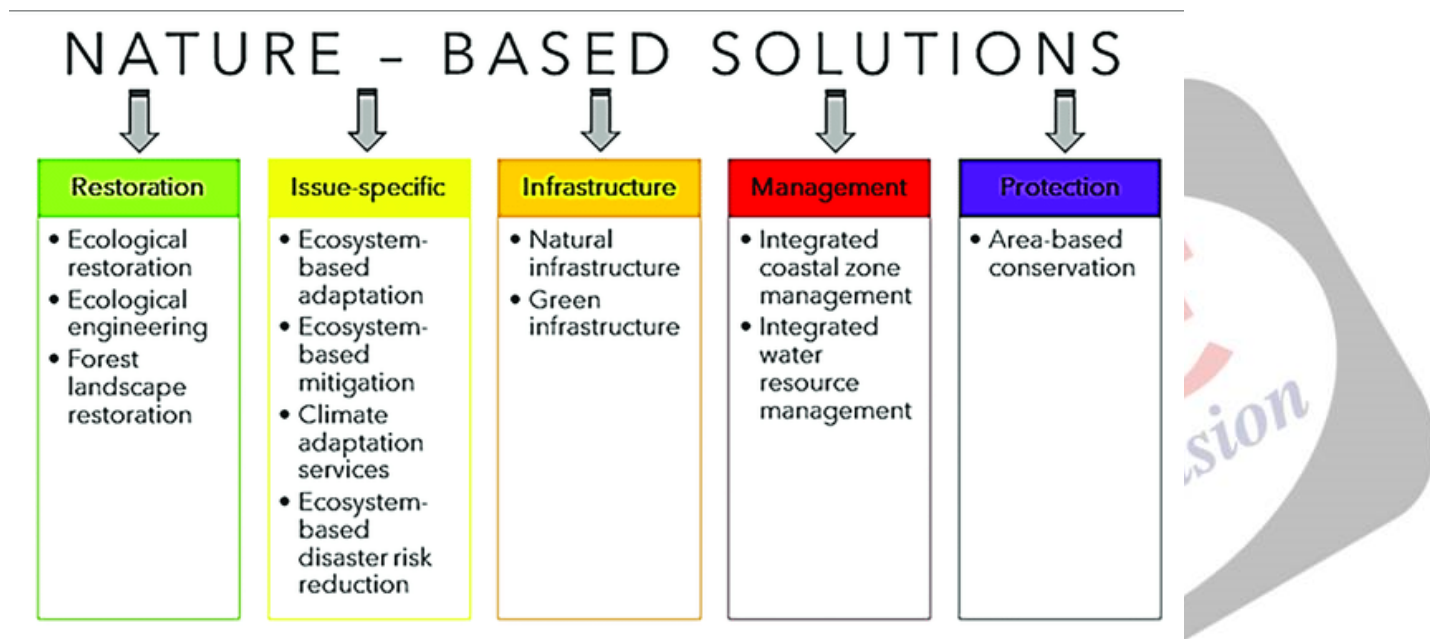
NATURE – BASED SOLUTIONS

Restoration
• Ecological restoration
• Ecological engineering
• Forest landscape restoration

Issue-specific
• Ecosystem-based adaptation
• Ecosystem-based mitigation
• Climate adaptation services
• Ecosystem-based disaster risk reduction

Infrastructure
• Natural infrastructure
• Green infrastructure

Management
• Integrated coastal zone management
• Integrated water resource management

Protection
• Area-based conservation

sion